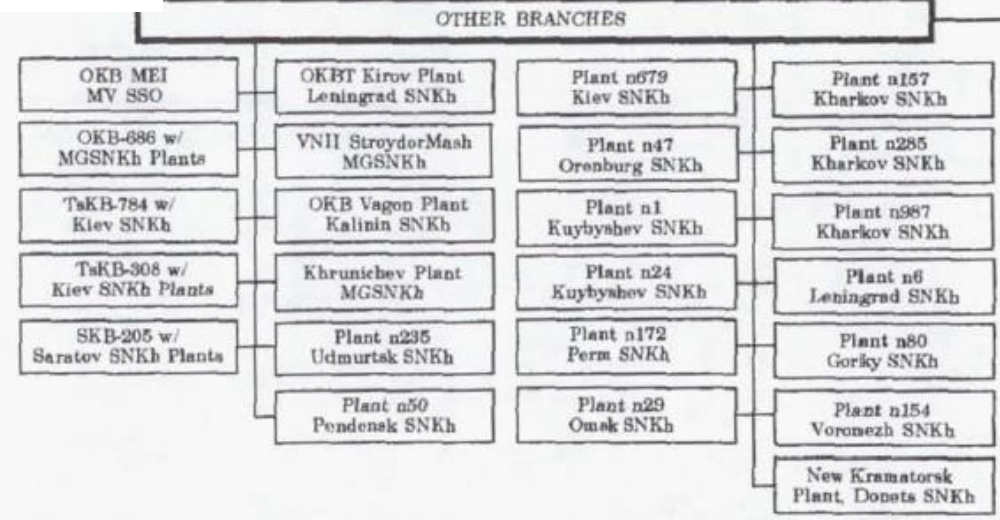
OTHER BRANCHES

OKB MEI
MV SSO

OKB-686 w/
MGSNKh Plants

TsKB-784 w/
Kiev SNKh

TsKB-308 w/
Kiev SNKh Plants

SKB-205 w/
Saratov SNKh Plants

OKBT Kirov Plant
Leningrad SNKh

VNII StroydorMash
MGSNKh

OKB Vagon Plant
Kalinin SNKh

Khrunichev Plant
MGSNKh

Plant n235
Udmurtsk SNKh

Plant n50
Pendensk SNKh

Plant n679
Kiev SNKh

Plant n47
Orenburg SNKh

Plant n1
Kuybyshev SNKh

Plant n24
Kuybyshev SNKh

Plant n172
Perm SNKh

Plant n29
Omsk SNKh

Plant n157
Kharkov SNKh

Plant n285
Kharkov SNKh

Plant n987
Kharkov SNKh

Plant n6
Leningrad SNKh

Plant n80
Gorky SNKh

Plant n154
Voronezh SNKh

New Kramatorsk
Plant, Donets SNKh